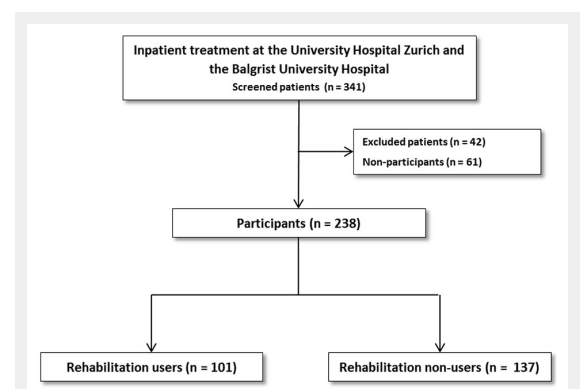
Inpatient treatment at the University Hospital Zurich and the Balgrist University Hospital
Screened patients (n = 341)

Excluded patients (n = 42)
Non-participants (n = 61)

Participants (n = 238)

Rehabilitation users (n = 101)

Rehabilitation non-users (n = 137)